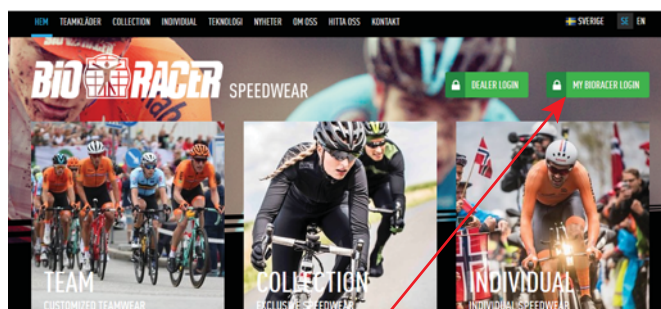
HEM TEAMKLÄDER COLLECTION INDIVIDUAL TEKNOLOGI NYHETER OM OSS HITTA OSS KONTAKT

SVERIGE SE EN

BIO RACER SPEEDWEAR

DEALER LOGIN

MY BIORACER LOGIN

TEAM
CUSTOMIZED TEAMWEAR

COLLECTION
EXCLUSIVE SPEEDWEAR

INDIVIDUAL
INDIVIDUAL SPEEDWEAR